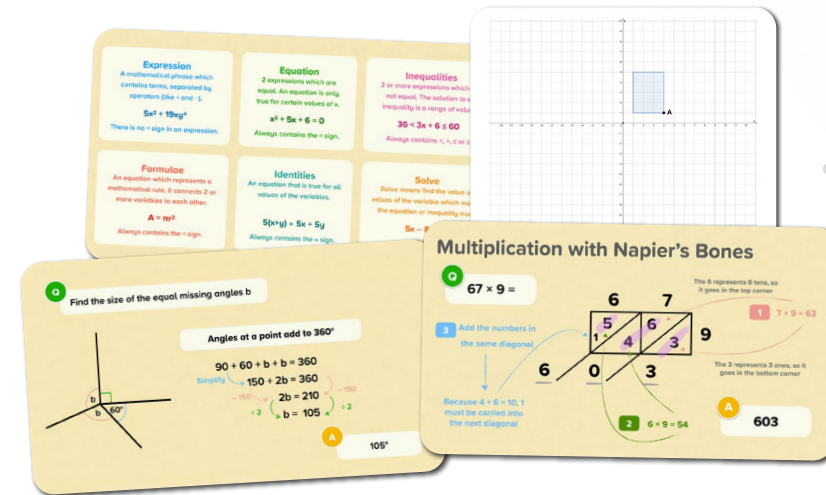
Expression
A mathematical phrase which contains terms, separated by operators (like + and -).
$5x^2 + 19xy^4$
There is no = sign in an expression.

Equation
2 expressions which are equal. An equation is only true for certain values of x.
$x^2 + 5x + 6 = 0$
Always contains the = sign.

Inequalities
2 or more expressions which are not equal. The solution to an inequality is a range of valu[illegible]
$36 < 3x + 6 \leq 60$
Always contains <, >, ≤ or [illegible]

Formulae
An equation which represents a mathematical rule. It connects 2 or more variables to each other.
$A = \pi r^2$
Always contains the = sign.

Identities
An equation that is true for all values of the variables.
$5(x+y) = 5x + 5y$
Always contains the ≡ sign.

Solve
Solve means find the value o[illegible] values of the variable which ma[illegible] the equation or inequality tru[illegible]
$5x - 8$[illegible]

A

Q
Find the size of the equal missing angles b

Angles at a point add to 360°
$90 + 60 + b + b = 360$
Simplify
$150 + 2b = 360$
$-150$ $-150$
$2b = 210$
$\div 2$ $\div 2$
$b = 105$
b b 60°
A
105°

Multiplication with Napier's Bones
Q
$67 \times 9 =$
6 7
5 6
1 4 3
9
6 0 3
The 6 represents 6 tens, so it goes in the top corner
1 $7 \times 9 = 63$
3 Add the numbers in the same diagonal
The 3 represents 3 ones, so it goes in the bottom corner
Because 4 + 6 = 10, 1 must be carried into the next diagonal
2 $6 \times 9 = 54$
A
603